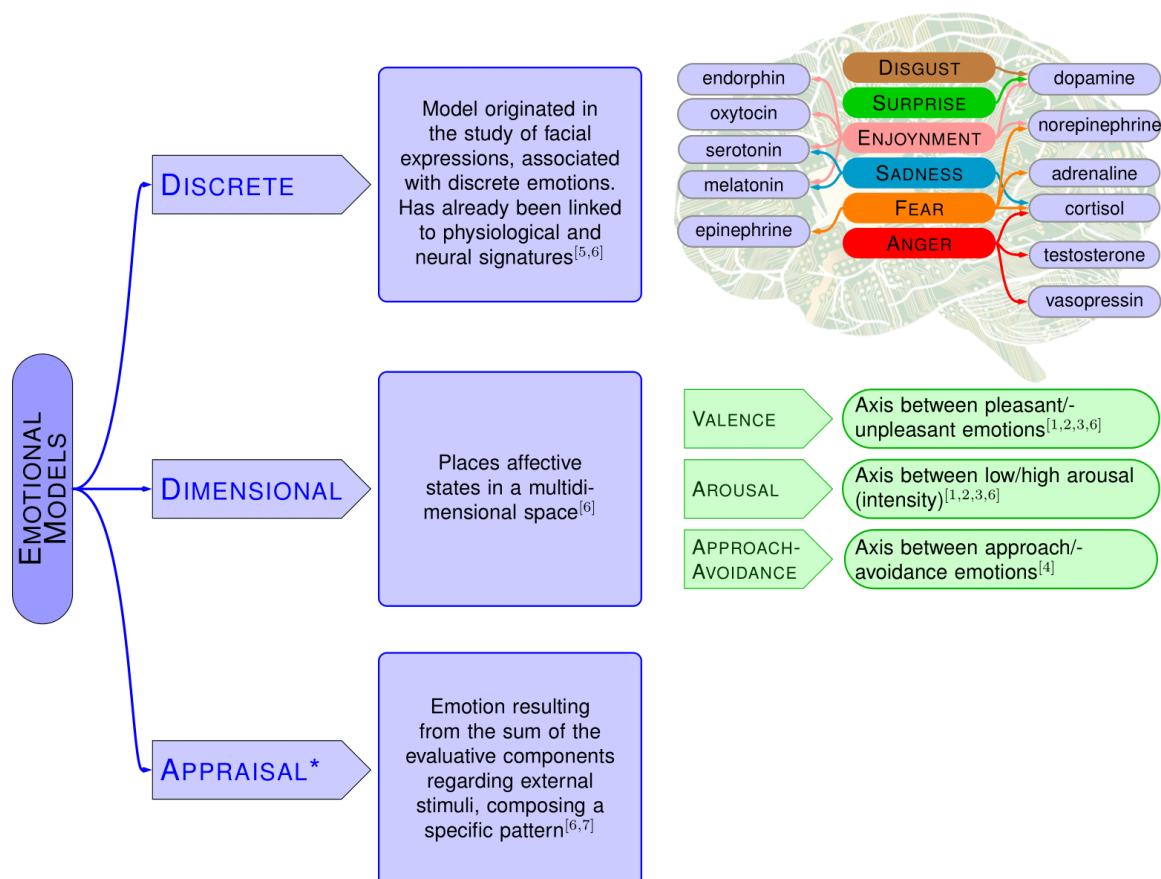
EMOTIONAL MODELS

DISCRETE

Model originated in the study of facial expressions, associated with discrete emotions. Has already been linked to physiological and neural signatures$^{[5,6]}$

endorphin
oxytocin
serotonin
melatonin
epinephrine

DISGUST
SURPRISE
ENJOYMENT
SADNESS
FEAR
ANGER

dopamine
norepinephrine
adrenaline
cortisol
testosterone
vasopressin

DIMENSIONAL

Places affective states in a multidimensional space$^{[6]}$

VALENCE
Axis between pleasant/-unpleasant emotions$^{[1,2,3,6]}$

AROUSAL
Axis between low/high arousal (intensity)$^{[1,2,3,6]}$

APPROACH-AVOIDANCE
Axis between approach/-avoidance emotions$^{[4]}$

APPRAISAL*

Emotion resulting from the sum of the evaluative components regarding external stimuli, composing a specific pattern$^{[6,7]}$